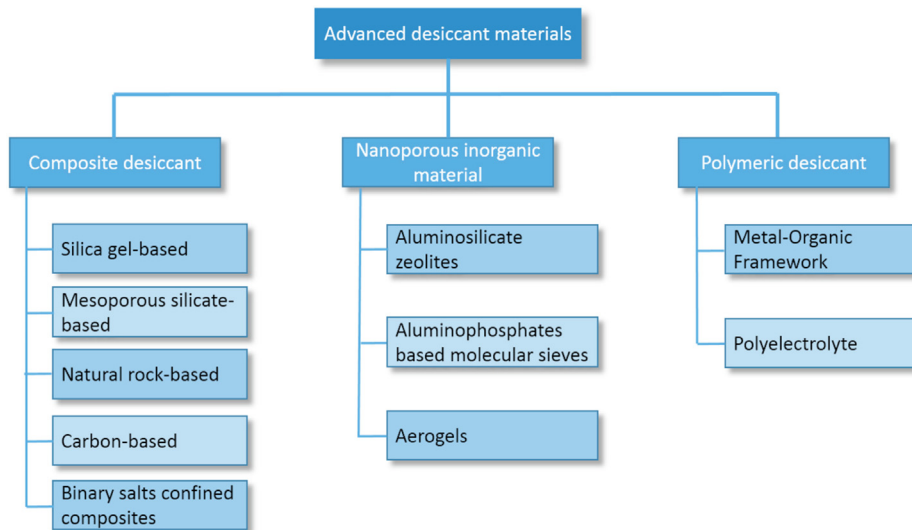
Advanced desiccant materials

Composite desiccant

Silica gel-based

Mesoporous silicate-based

Natural rock-based

Carbon-based

Binary salts confined composites

Nanoporous inorganic material

Aluminosilicate zeolites

Aluminophosphates based molecular sieves

Aerogels

Polymeric desiccant

Metal-Organic Framework

Polyelectrolyte